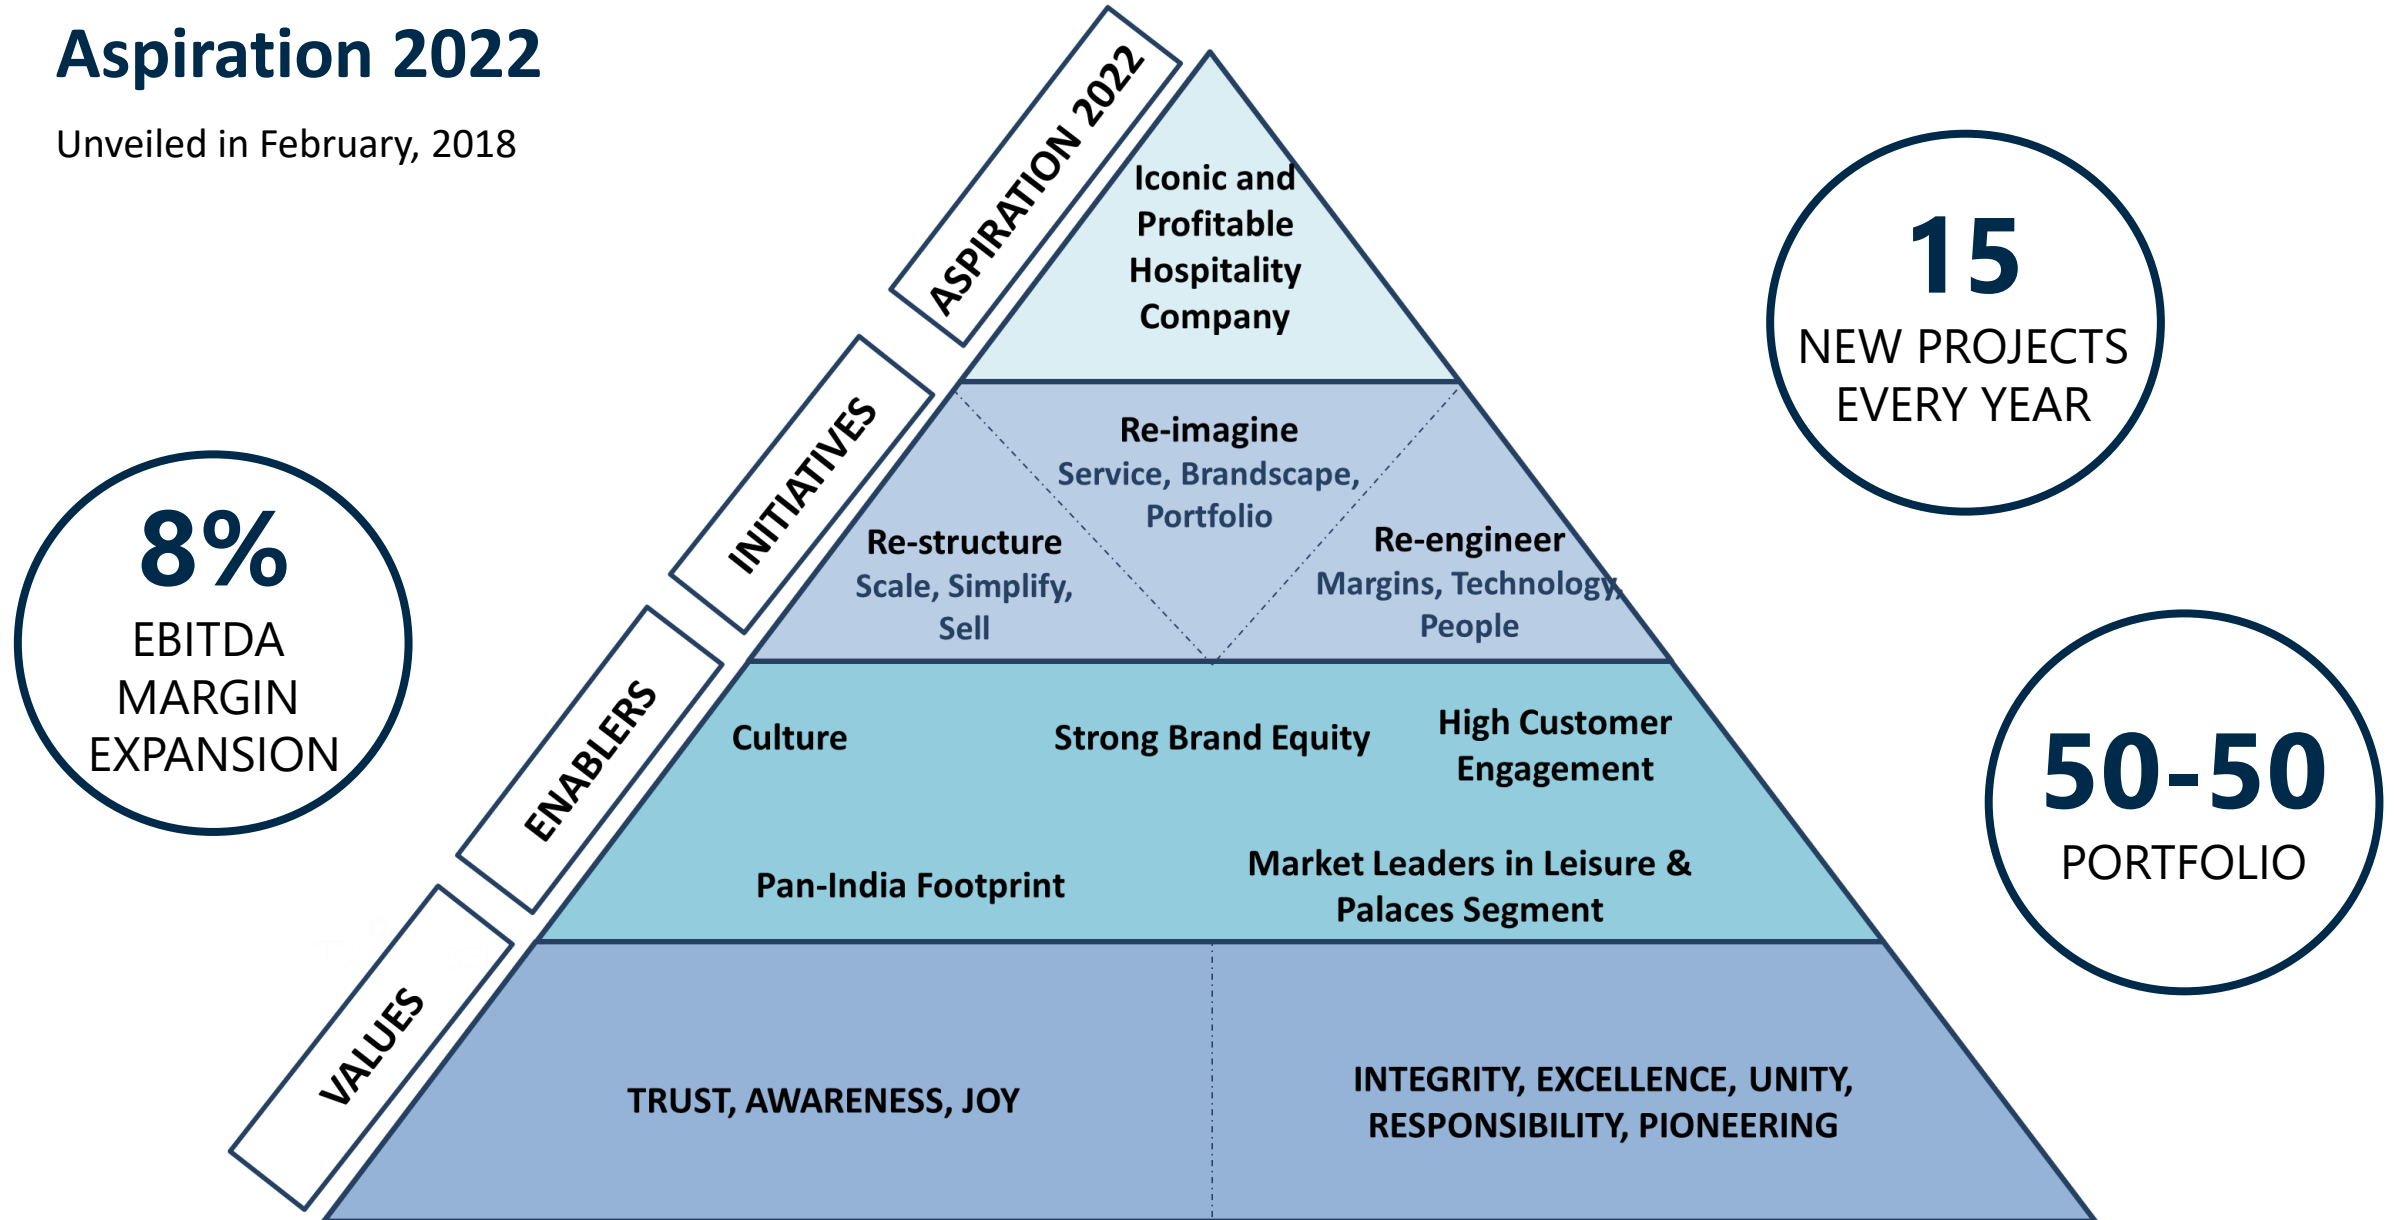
Aspiration 2022

Unveiled in February, 2018

ASPIRATION 2022

Iconic and Profitable Hospitality Company

INITIATIVES

Re-imagine
Service, Brandscape, Portfolio

Re-structure
Scale, Simplify, Sell

Re-engineer
Margins, Technology, People

ENABLERS

Culture

Strong Brand Equity

High Customer Engagement

Pan-India Footprint

Market Leaders in Leisure & Palaces Segment

VALUES

TRUST, AWARENESS, JOY

INTEGRITY, EXCELLENCE, UNITY, RESPONSIBILITY, PIONEERING

15
NEW PROJECTS EVERY YEAR

8%
EBITDA MARGIN EXPANSION

50-50
PORTFOLIO